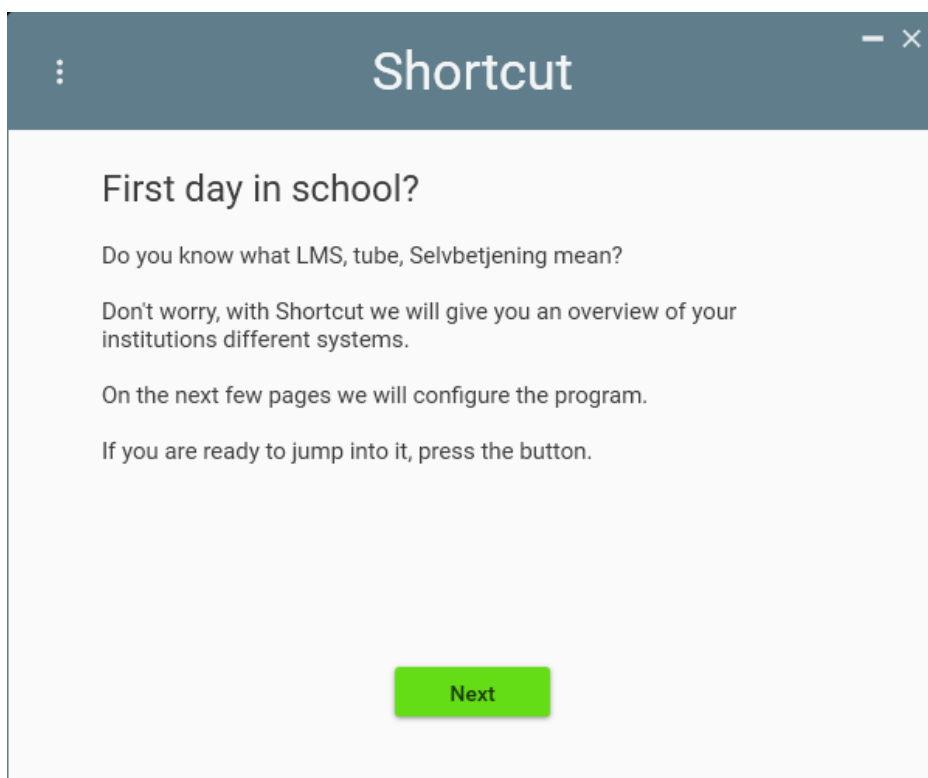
Shortcut

First day in school?

Do you know what LMS, tube, Selvbetjening mean?

Don't worry, with Shortcut we will give you an overview of your institutions different systems.

On the next few pages we will configure the program.

If you are ready to jump into it, press the button.

Next